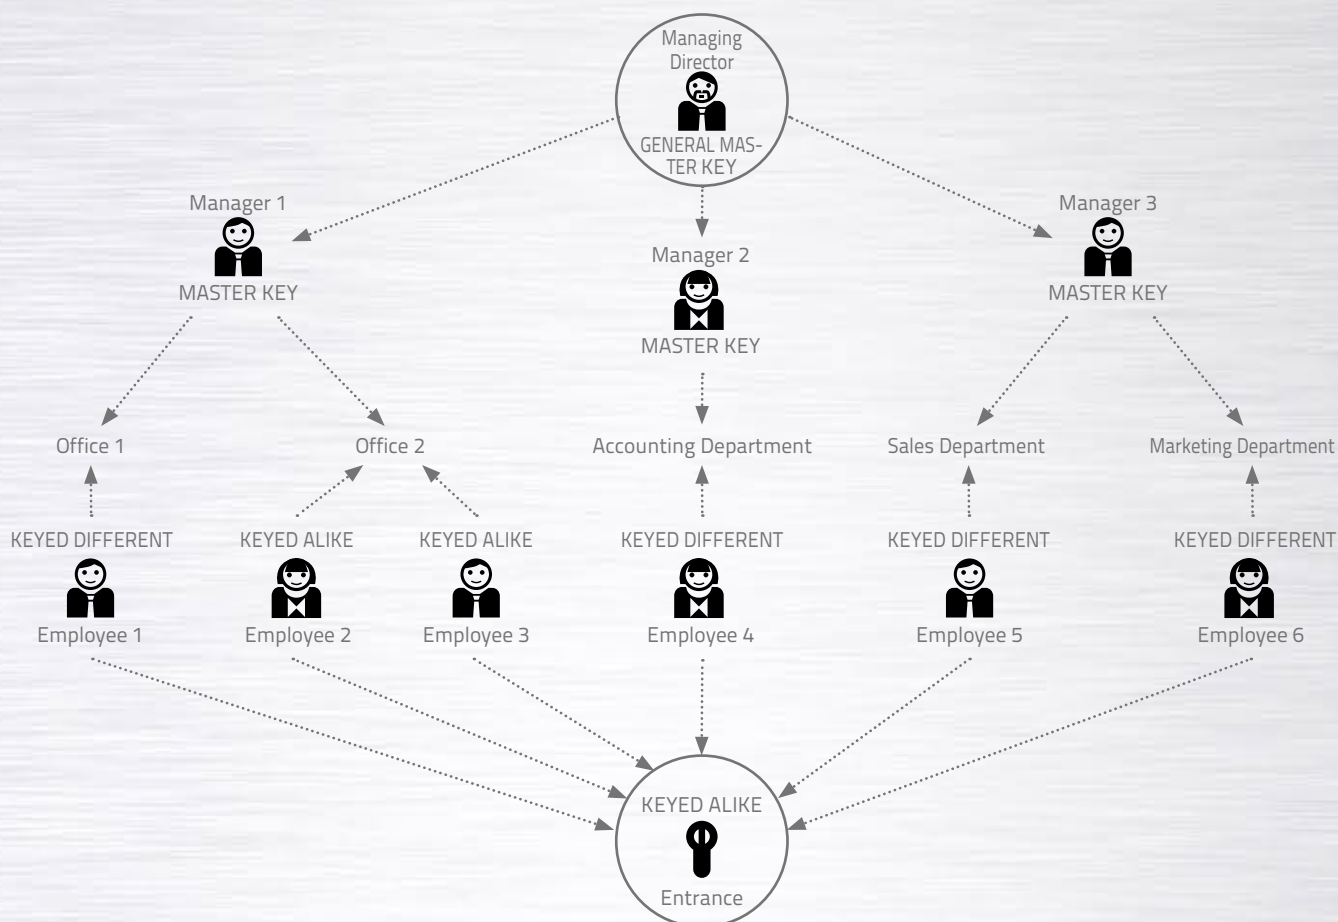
Managing Director

GENERAL MASTER KEY

Manager 1

MASTER KEY

Manager 2

MASTER KEY

Manager 3

MASTER KEY

Office 1

Office 2

Accounting Department

Sales Department

Marketing Department

KEYED DIFFERENT

Employee 1

KEYED ALIKE

Employee 2

KEYED ALIKE

Employee 3

KEYED DIFFERENT

Employee 4

KEYED DIFFERENT

Employee 5

KEYED DIFFERENT

Employee 6

KEYED ALIKE

Entrance